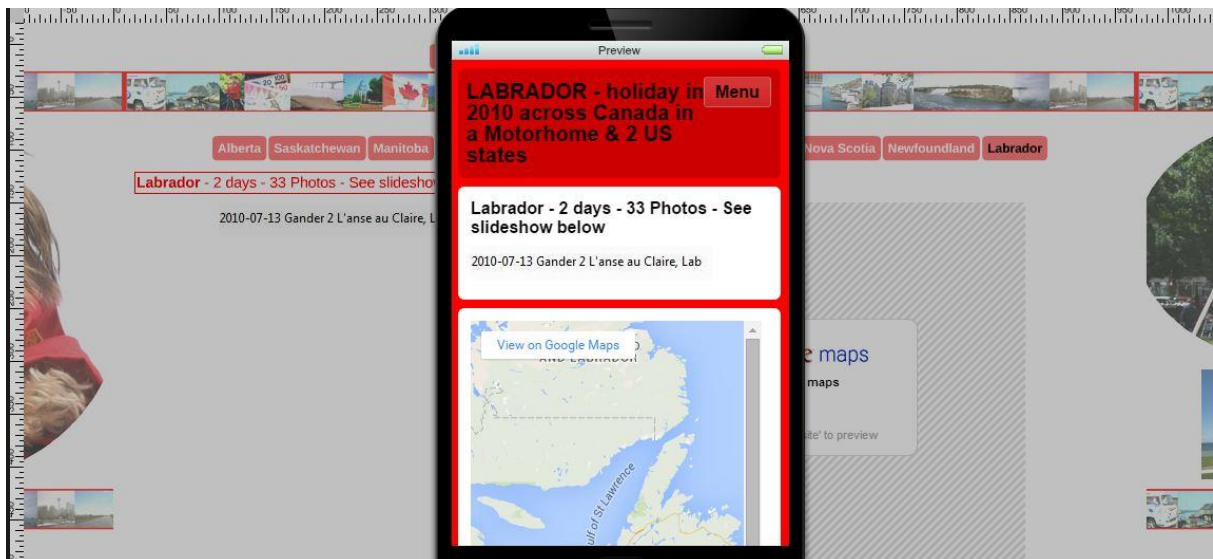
Alberta Saskatchewan Manitoba

Labrador - 2 days - 33 Photos - See slideshow

2010-07-13 Gander 2 L'anse au Claire, L

Preview

LABRADOR - holiday in 2010 across Canada in a Motorhome & 2 US states

Menu

Labrador - 2 days - 33 Photos - See slideshow below

2010-07-13 Gander 2 L'anse au Claire, Lab

View on Google Maps

AND LABRADOR

Gulf of St Lawrence

Nova Scotia Newfoundland Labrador

maps

maps

site' to preview